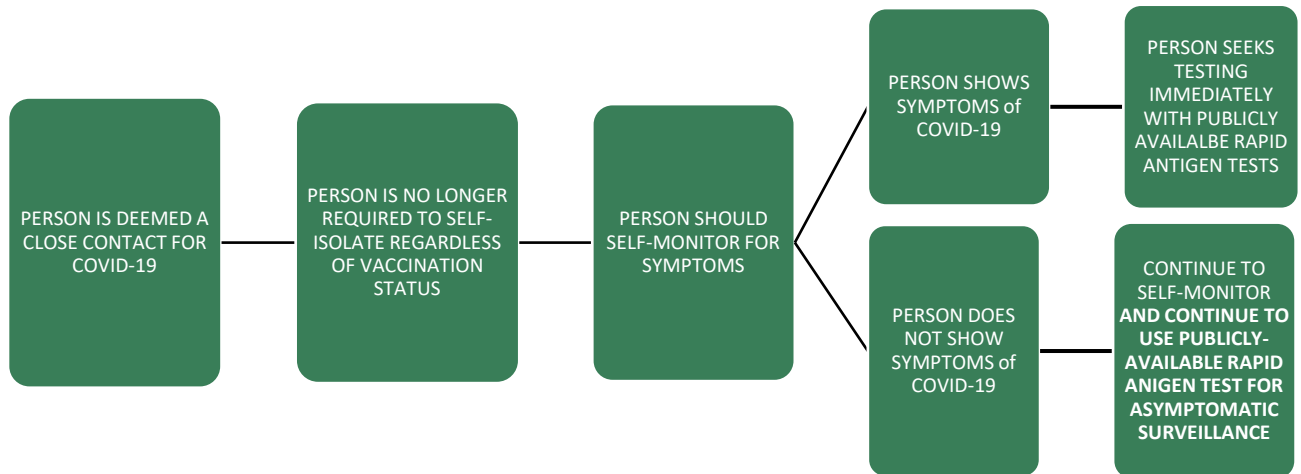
PERSON IS DEEMED A CLOSE CONTACT FOR COVID-19

PERSON IS NO LONGER REQUIRED TO SELF-ISOLATE REGARDLESS OF VACCINATION STATUS

PERSON SHOULD SELF-MONITOR FOR SYMPTOMS

PERSON SHOWS SYMPTOMS of COVID-19

PERSON SEEKS TESTING IMMEDIATELY WITH PUBLICLY AVAILALBE RAPID ANTIGEN TESTS

PERSON DOES NOT SHOW SYMPTOMS of COVID-19

CONTINUE TO SELF-MONITOR **AND CONTINUE TO USE PUBLICLY-AVAILABLE RAPID ANIGEN TEST FOR ASYMPTOMATIC SURVEILLANCE**